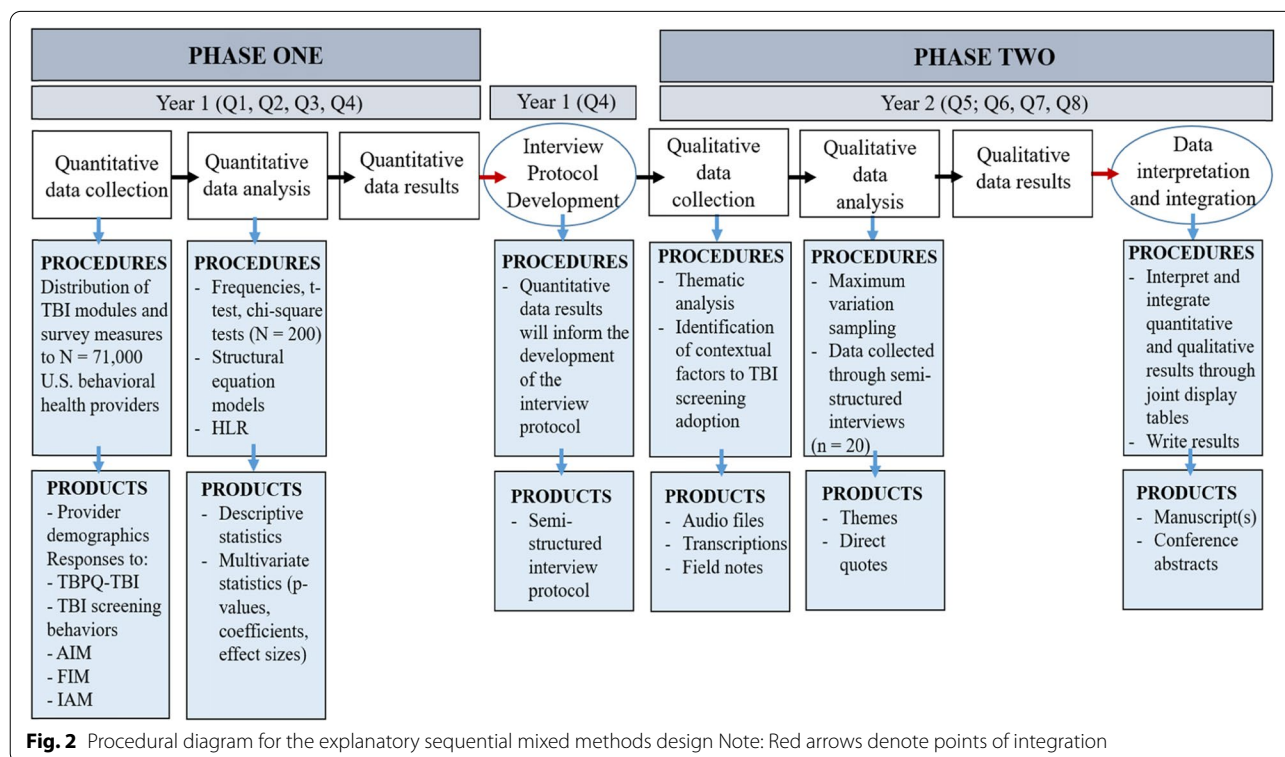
PHASE ONE

PHASE TWO

Year 1 (Q1, Q2, Q3, Q4)

Year 1 (Q4)

Year 2 (Q5; Q6, Q7, Q8)

Quantitative data collection

Quantitative data analysis

Quantitative data results

Interview Protocol Development

Qualitative data collection

Qualitative data analysis

Qualitative data results

Data interpretation and integration

PROCEDURES
Distribution of TBI modules and survey measures to N = 71,000 U.S. behavioral health providers

PROCEDURES
- Frequencies, t-test, chi-square tests (N = 200)
- Structural equation models
- HLR

PROCEDURES
- Quantitative data results will inform the development of the interview protocol

PROCEDURES
- Thematic analysis
- Identification of contextual factors to TBI screening adoption

PROCEDURES
- Maximum variation sampling
- Data collected through semi-structured interviews
(n = 20)

PROCEDURES
- Interpret and integrate quantitative and qualitative results through joint display tables
- Write results

PRODUCTS
- Provider demographics
Responses to:
- TBPQ-TBI
- TBI screening behaviors
- AIM
- FIM
- IAM

PRODUCTS
- Descriptive statistics
- Multivariate statistics (p-values, coefficients, effect sizes)

PRODUCTS
- Semi-structured interview protocol

PRODUCTS
- Audio files
- Transcriptions
- Field notes

PRODUCTS
- Themes
- Direct quotes

PRODUCTS
- Manuscript(s)
- Conference abstracts

Fig. 2 Procedural diagram for the explanatory sequential mixed methods design Note: Red arrows denote points of integration